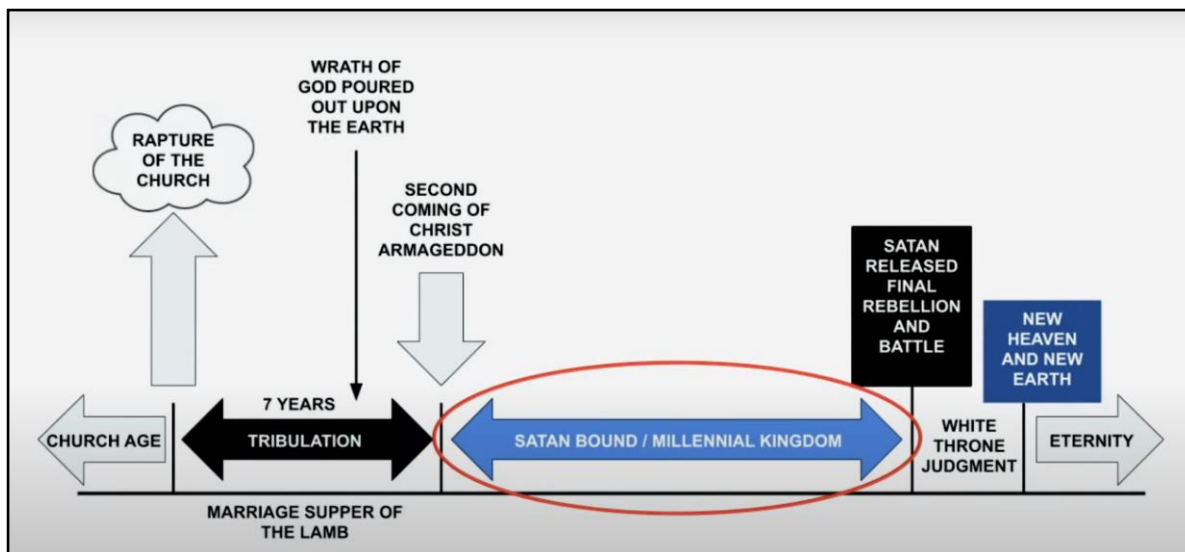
RAPTURE OF THE CHURCH

WRATH OF GOD POURED OUT UPON THE EARTH

SECOND COMING OF CHRIST ARMAGEDDON

SATAN RELEASED FINAL REBELLION AND BATTLE

NEW HEAVEN AND NEW EARTH

CHURCH AGE

7 YEARS

TRIBULATION

SATAN BOUND / MILLENNIAL KINGDOM

WHITE THRONE JUDGMENT

ETERNITY

MARRIAGE SUPPER OF THE LAMB